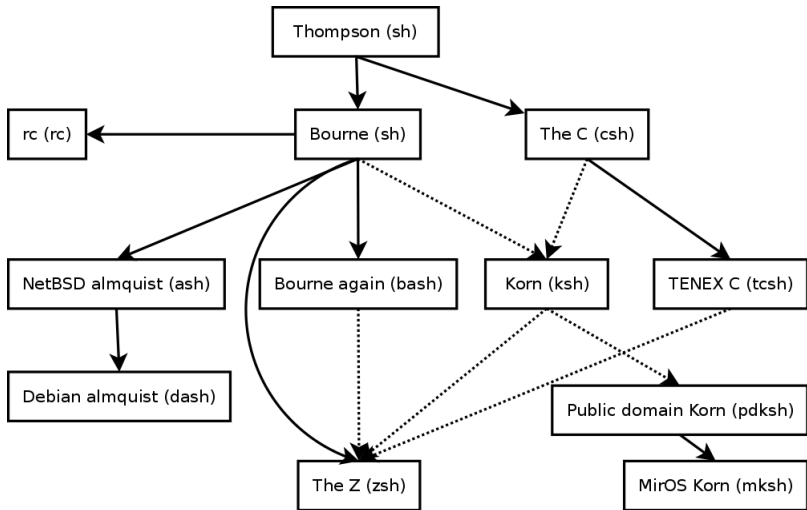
Thompson (sh)

rc (rc)

Bourne (sh)

The C (csh)

NetBSD almquist (ash)

Bourne again (bash)

Korn (ksh)

TENEX C (tcsh)

Debian almquist (dash)

Public domain Korn (pdksh)

The Z (zsh)

MirOS Korn (mksh)